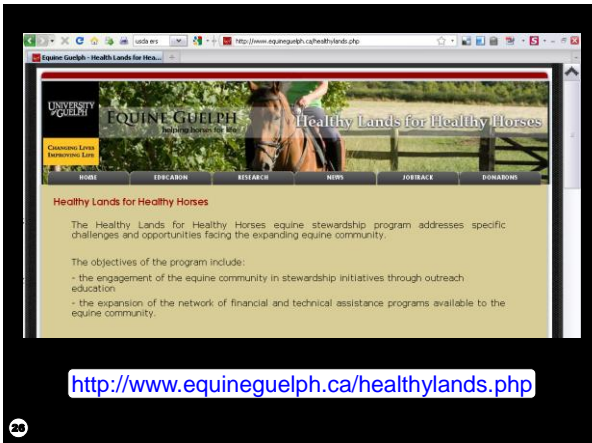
usda ers

http://www.equineguelph.ca/healthylands.php

Equine Guelph - Health Lands for Hea...

UNIVERSITY of GUELPH

CHANGING LIVES IMPROVING LIFE

EQUINE GUELPH

helping horses for life

Healthy Lands for Healthy Horses

HOME | EDUCATION | RESEARCH | NEWS | JOBTRACK | DONATIONS

Healthy Lands for Healthy Horses

The Healthy Lands for Healthy Horses equine stewardship program addresses specific challenges and opportunities facing the expanding equine community.

The objectives of the program include:

- the engagement of the equine community in stewardship initiatives through outreach education

- the expansion of the network of financial and technical assistance programs available to the equine community.

http://www.equineguelph.ca/healthylands.php

26